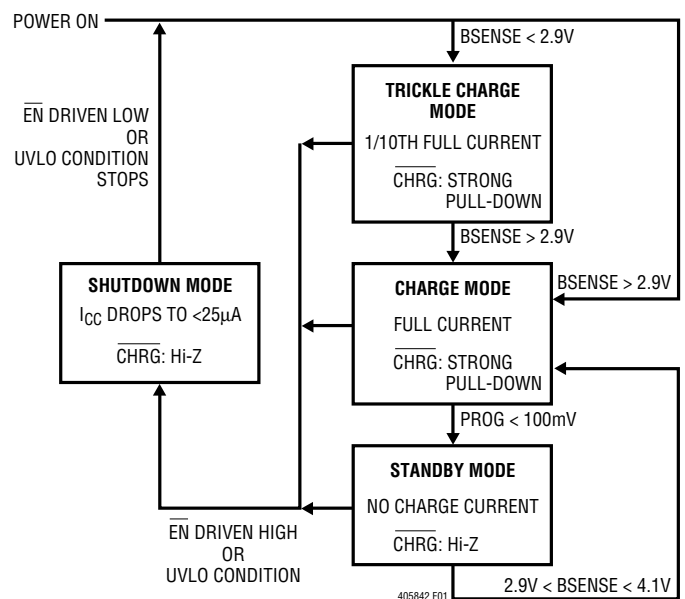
POWER ON

BSENSE < 2.9V

TRICKLE CHARGE MODE

1/10TH FULL CURRENT

$\overline{\text{CHRG}}$: STRONG PULL-DOWN

$\overline{\text{EN}}$ DRIVEN LOW
OR
UVLO CONDITION
STOPS

BSENSE > 2.9V

BSENSE > 2.9V

SHUTDOWN MODE

$I_{CC}$ DROPS TO <25µA

$\overline{\text{CHRG}}$: Hi-Z

CHARGE MODE

FULL CURRENT

$\overline{\text{CHRG}}$: STRONG PULL-DOWN

PROG < 100mV

STANDBY MODE

NO CHARGE CURRENT

$\overline{\text{CHRG}}$: Hi-Z

$\overline{\text{EN}}$ DRIVEN HIGH
OR
UVLO CONDITION

2.9V < BSENSE < 4.1V

405842 F01